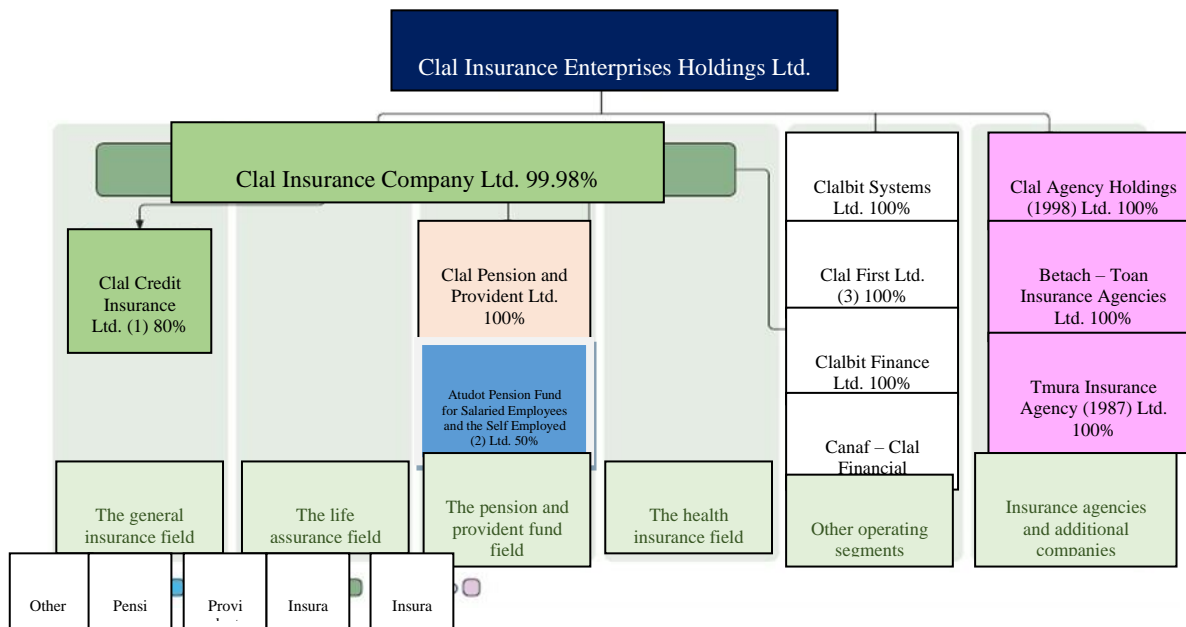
Clal Insurance Enterprises Holdings Ltd.

Clal Insurance Company Ltd. 99.98%

Clal Credit Insurance Ltd. (1) 80%

Clal Pension and Provident Ltd. 100%

Atudot Pension Fund for Salaried Employees and the Self Employed (2) Ltd. 50%

Clalbit Systems Ltd. 100%

Clal First Ltd. (3) 100%

Clalbit Finance Ltd. 100%

Canaf – Clal Financial

Clal Agency Holdings (1998) Ltd. 100%

Betach – Toan Insurance Agencies Ltd. 100%

Tmura Insurance Agency (1987) Ltd. 100%

The general insurance field

The life assurance field

The pension and provident fund field

The health insurance field

Other operating segments

Insurance agencies and additional companies

Other

Pensi

Provi

Insura

Insura